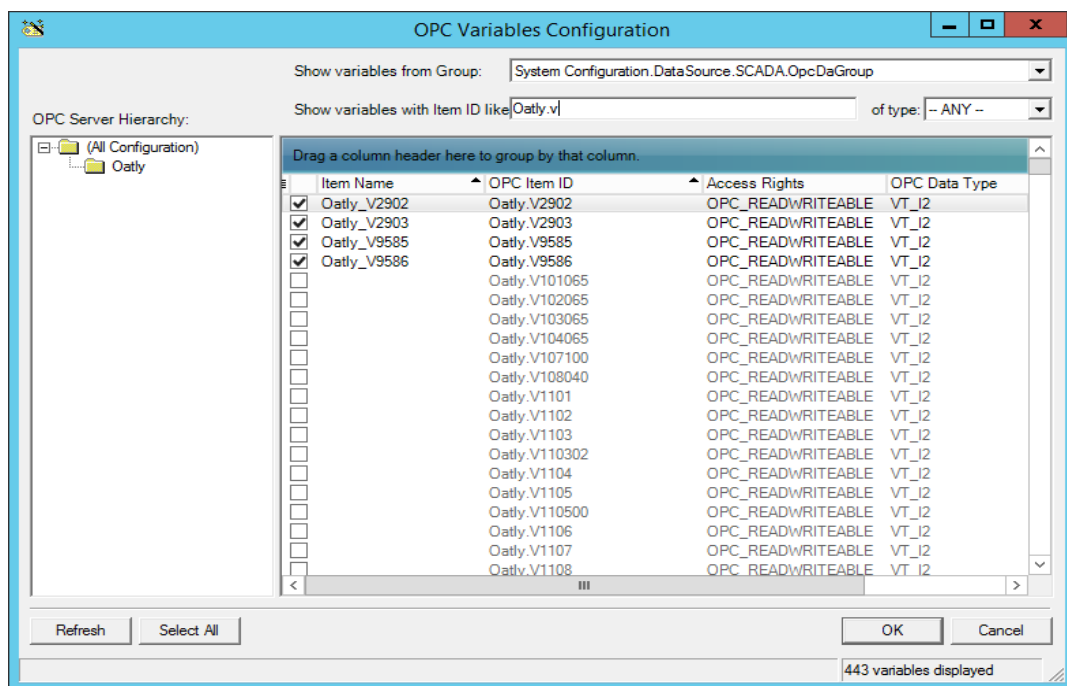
OPC Variables Configuration

Show variables from Group: System Configuration.DataSource.SCADA.OpcDaGroup

Show variables with Item ID like Oatly.v of type: -- ANY --

OPC Server Hierarchy:

(All Configuration)
Oatly

Drag a column header here to group by that column.

| | Item Name | OPC Item ID | Access Rights | OPC Data Type |
|---|---|---|---|---|
| ✔ | Oatly_V2902 | Oatly.V2902 | OPC_READWRITEABLE | VT_I2 |
| ✔ | Oatly_V2903 | Oatly.V2903 | OPC_READWRITEABLE | VT_I2 |
| ✔ | Oatly_V9585 | Oatly.V9585 | OPC_READWRITEABLE | VT_I2 |
| ✔ | Oatly_V9586 | Oatly.V9586 | OPC_READWRITEABLE | VT_I2 |
| | | Oatly.V101065 | OPC_READWRITEABLE | VT_I2 |
| | | Oatly.V102065 | OPC_READWRITEABLE | VT_I2 |
| | | Oatly.V103065 | OPC_READWRITEABLE | VT_I2 |
| | | Oatly.V104065 | OPC_READWRITEABLE | VT_I2 |
| | | Oatly.V107100 | OPC_READWRITEABLE | VT_I2 |
| | | Oatly.V108040 | OPC_READWRITEABLE | VT_I2 |
| | | Oatly.V1101 | OPC_READWRITEABLE | VT_I2 |
| | | Oatly.V1102 | OPC_READWRITEABLE | VT_I2 |
| | | Oatly.V1103 | OPC_READWRITEABLE | VT_I2 |
| | | Oatly.V110302 | OPC_READWRITEABLE | VT_I2 |
| | | Oatly.V1104 | OPC_READWRITEABLE | VT_I2 |
| | | Oatly.V1105 | OPC_READWRITEABLE | VT_I2 |
| | | Oatly.V110500 | OPC_READWRITEABLE | VT_I2 |
| | | Oatly.V1106 | OPC_READWRITEABLE | VT_I2 |
| | | Oatly.V1107 | OPC_READWRITEABLE | VT_I2 |
| | | Oatly.V1108 | OPC_READWRITEABLE | VT_I2 |

Refresh Select All OK Cancel

443 variables displayed